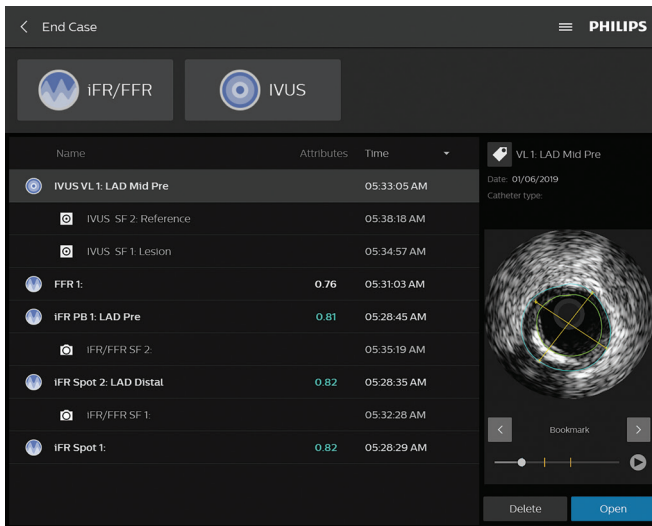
End Case

PHILIPS

iFR/FFR

IVUS

| Name | Attributes | Time |
|---|---|---|
| IVUS VL 1: LAD Mid Pre | | 05:33:05 AM |
| IVUS SF 2: Reference | | 05:38:18 AM |
| IVUS SF 1: Lesion | | 05:34:57 AM |
| FFR 1: | 0.76 | 05:31:03 AM |
| iFR PB 1: LAD Pre | 0.81 | 05:28:45 AM |
| iFR/FFR SF 2: | | 05:35:19 AM |
| iFR Spot 2: LAD Distal | 0.82 | 05:28:35 AM |
| iFR/FFR SF 1: | | 05:32:28 AM |
| iFR Spot 1: | 0.82 | 05:28:29 AM |

VL 1: LAD Mid Pre

Date: 01/06/2019

Catheter type:

Bookmark

Delete

Open